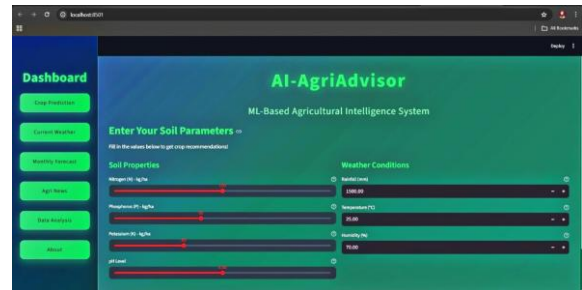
localhost:8501

All Bookmarks

Deploy

Dashboard

Crop Prediction

Current Weather

Monthly Forecast

Agri News

Data Analysis

About

AI-AgriAdvisor

ML-Based Agricultural Intelligence System

Enter Your Soil Parameters

Fill in the values below to get crop recommendations

Soil Properties

Nitrogen (N) - kg/ha

Phosphorus (P) - kg/ha

Potassium (K) - kg/ha

pH Level

Weather Conditions

Rainfall (mm)

1500.00

Temperature (°C)

25.00

Humidity (%)

70.00